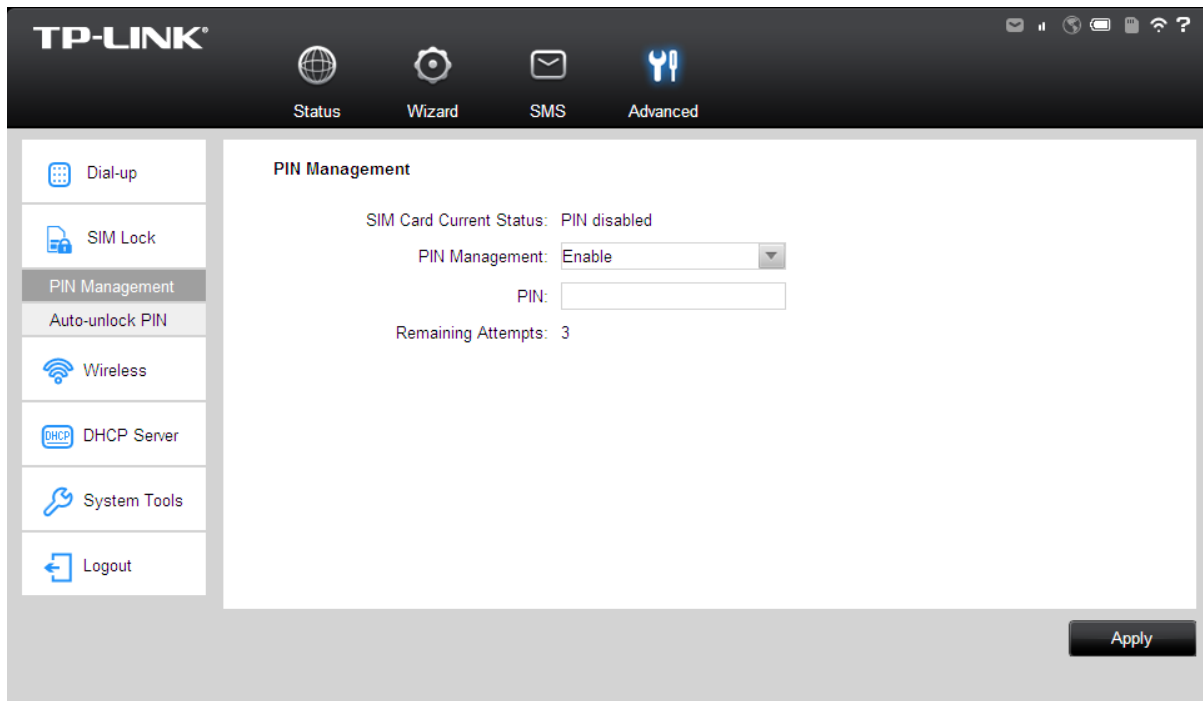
TP-LINK®

?

Status Wizard SMS Advanced

Dial-up

SIM Lock

PIN Management

Auto-unlock PIN

Wireless

DHCP DHCP Server

System Tools

Logout

PIN Management

SIM Card Current Status: PIN disabled

PIN Management: Enable

PIN:

Remaining Attempts: 3

Apply